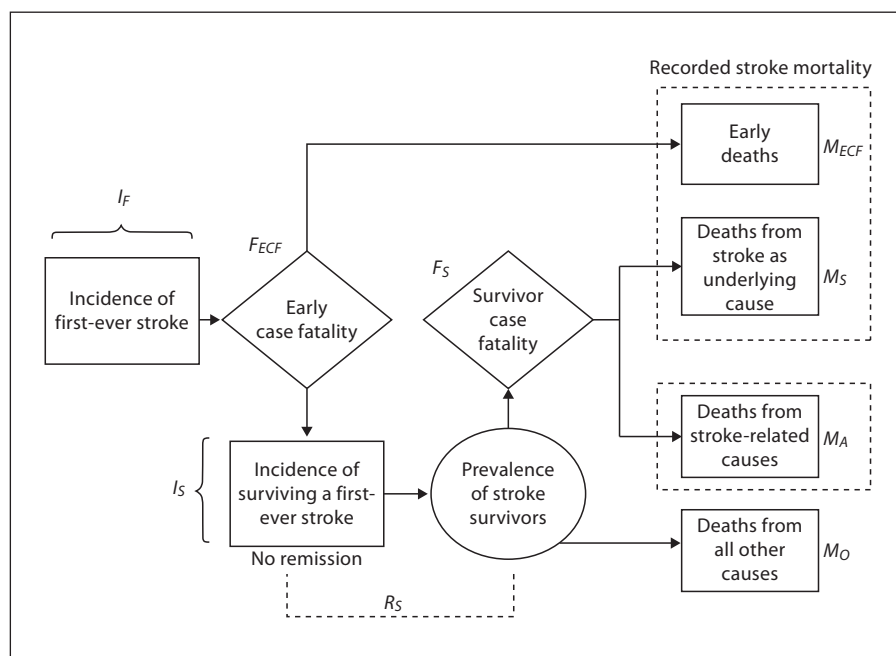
Recorded stroke mortality

$I_F$

Incidence of first-ever stroke

$F_{ECF}$

Early case fatality

Early deaths

$M_{ECF}$

$F_S$

Survivor case fatality

Deaths from stroke as underlying cause

$M_S$

Deaths from stroke-related causes

$M_A$

$I_S$

Incidence of surviving a first-ever stroke

No remission

Prevalence of stroke survivors

Deaths from all other causes

$M_O$

$R_S$